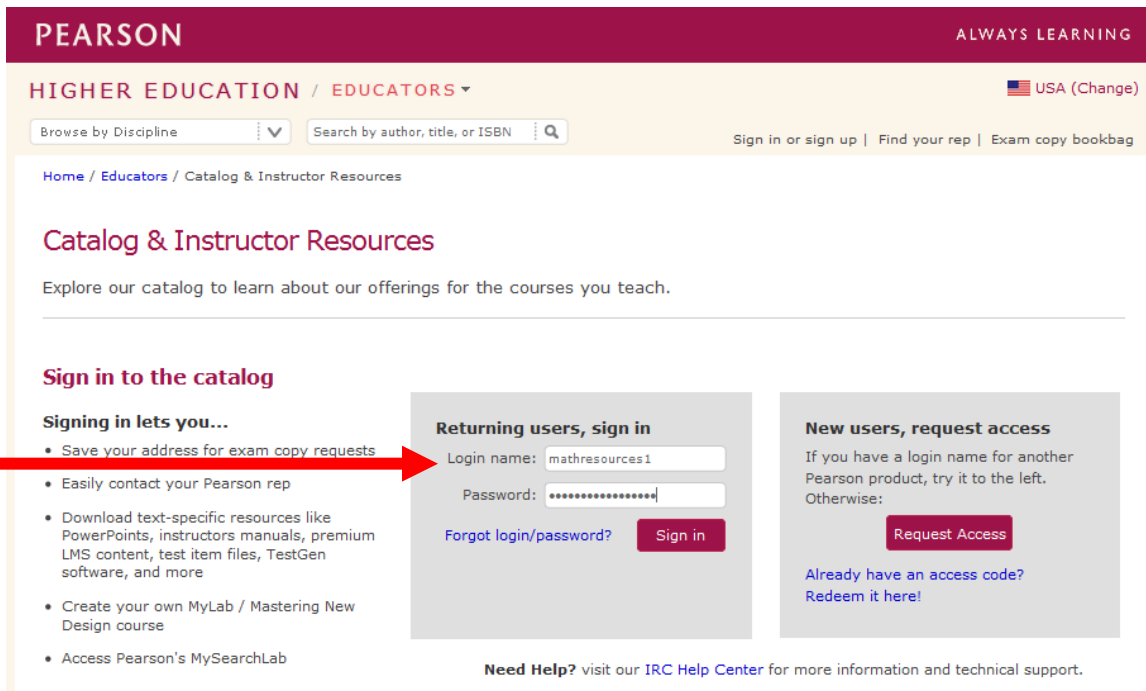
PEARSON

ALWAYS LEARNING

HIGHER EDUCATION / EDUCATORS

USA (Change)

Browse by Discipline

Search by author, title, or ISBN

Sign in or sign up | Find your rep | Exam copy bookbag

Home / Educators / Catalog & Instructor Resources

Catalog & Instructor Resources

Explore our catalog to learn about our offerings for the courses you teach.

Sign in to the catalog

Signing in lets you...

- Save your address for exam copy requests
- Easily contact your Pearson rep
- Download text-specific resources like PowerPoints, instructors manuals, premium LMS content, test item files, TestGen software, and more
- Create your own MyLab / Mastering New Design course
- Access Pearson's MySearchLab

Returning users, sign in

Login name: mathresources1

Password: ••••••••••••••••

Forgot login/password?

Sign in

New users, request access

If you have a login name for another Pearson product, try it to the left. Otherwise:

Request Access

Already have an access code? Redeem it here!

Need Help? visit our IRC Help Center for more information and technical support.